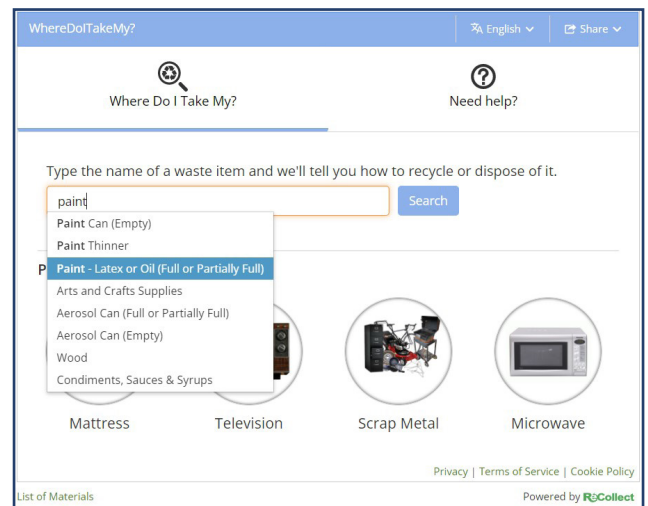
WhereDoITakeMy?

English

Share

Where Do I Take My?

Need help?

Type the name of a waste item and we'll tell you how to recycle or dispose of it.

paint

Search

Paint Can (Empty)
Paint Thinner
Paint - Latex or Oil (Full or Partially Full)
Arts and Crafts Supplies
Aerosol Can (Full or Partially Full)
Aerosol Can (Empty)
Wood
Condiments, Sauces & Syrups

P

Mattress

Television

Scrap Metal

Microwave

Privacy | Terms of Service | Cookie Policy

List of Materials

Powered by ReCollect